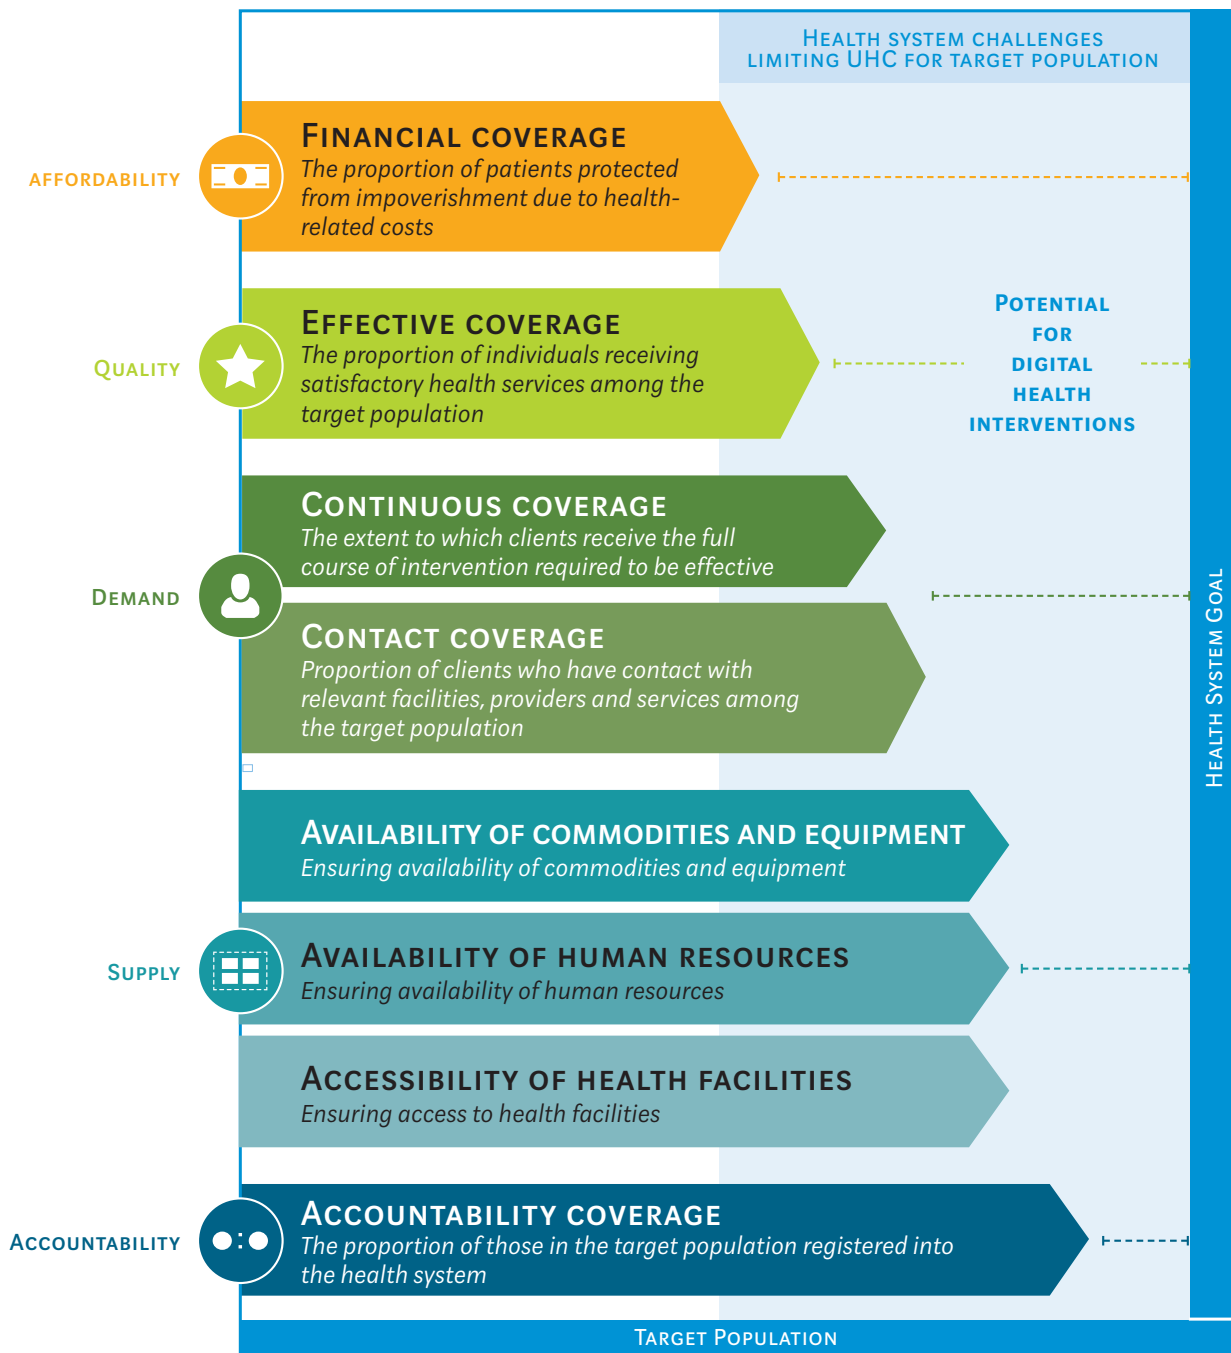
Health system challenges limiting UHC for target population

Affordability

Financial coverage
The proportion of patients protected from impoverishment due to health-related costs

Quality

Effective coverage
The proportion of individuals receiving satisfactory health services among the target population

Potential for digital health interventions

Continuous coverage
The extent to which clients receive the full course of intervention required to be effective

Demand

Contact coverage
Proportion of clients who have contact with relevant facilities, providers and services among the target population

Availability of commodities and equipment
Ensuring availability of commodities and equipment

Supply

Availability of human resources
Ensuring availability of human resources

Accessibility of health facilities
Ensuring access to health facilities

Accountability

Accountability coverage
The proportion of those in the target population registered into the health system

Health System Goal

Target Population